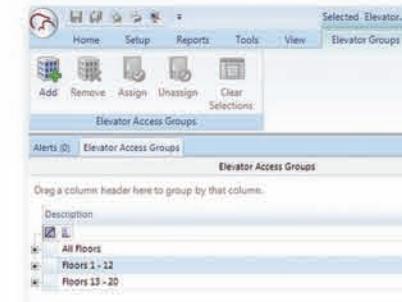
Selected Elevator...

Home Setup Reports Tools View Elevator Groups

Add Remove Assign Unassign Clear Selections

Elevator Access Groups

Alerts (0) Elevator Access Groups

Elevator Access Groups

Drag a column header here to group by that column.

Description

All Floors

Floors 1 - 12

Floors 13 - 20